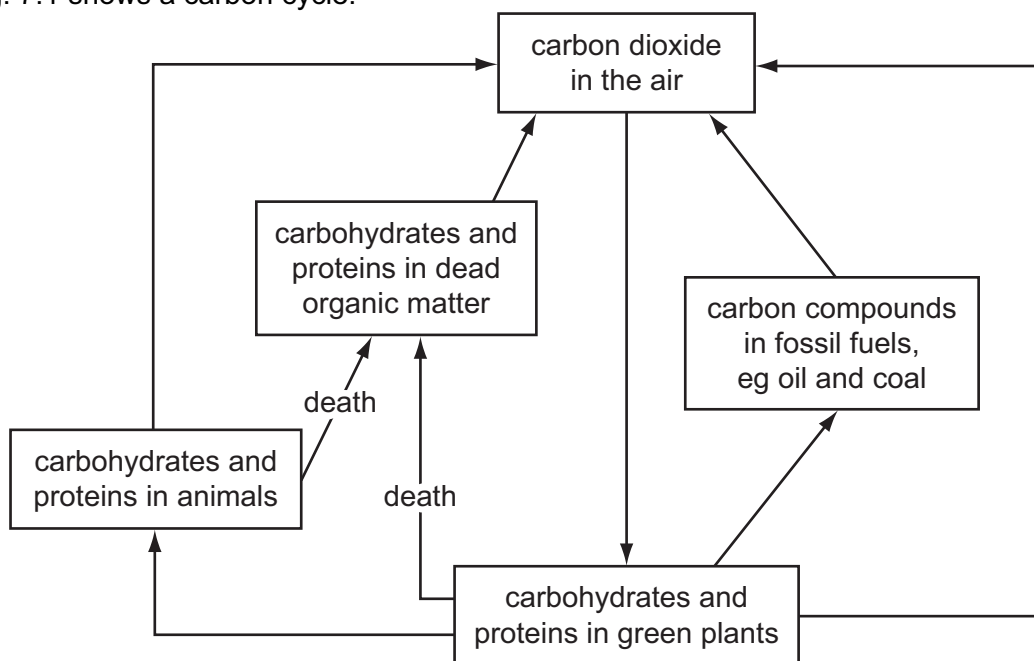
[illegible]. 7.1 shows a carbon cycle.

carbon dioxide in the air

carbohydrates and proteins in dead organic matter

carbon compounds in fossil fuels, eg oil and coal

death

carbohydrates and proteins in animals

death

carbohydrates and proteins in green plants